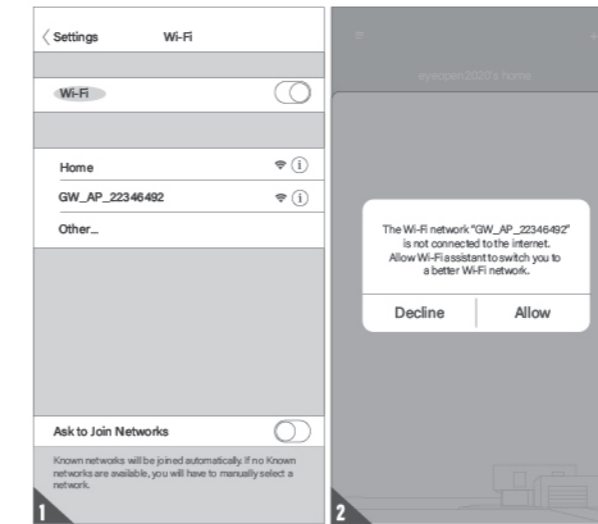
Settings Wi-Fi

Wi-Fi

Home

GW_AP_22346492

Other...

Ask to Join Networks

Known networks will be joined automatically. If no Known networks are available, you will have to manually select a network.

1

eyeopen2020's home

The Wi-Fi network "GW_AP_22346492" is not connected to the internet. Allow Wi-Fi assistant to switch you to a better Wi-Fi network.

Decline Allow

2